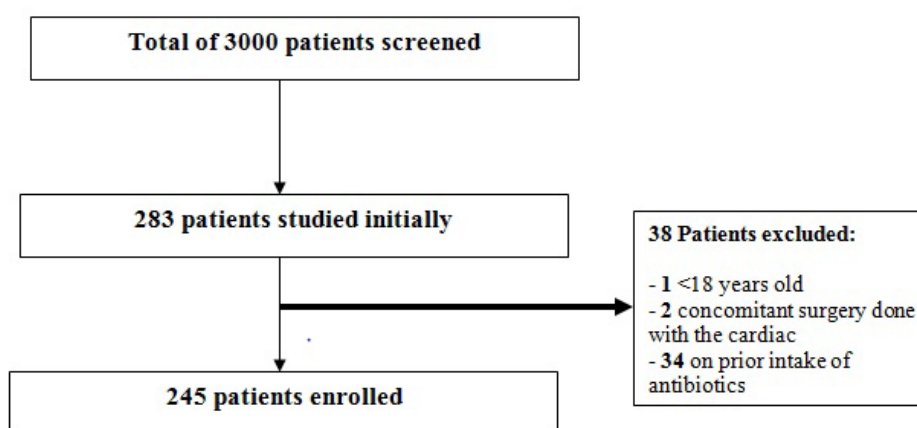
Total of 3000 patients screened

283 patients studied initially

38 Patients excluded:

- **1** <18 years old
- **2** concomitant surgery done with the cardiac
- **34** on prior intake of antibiotics

245 patients enrolled